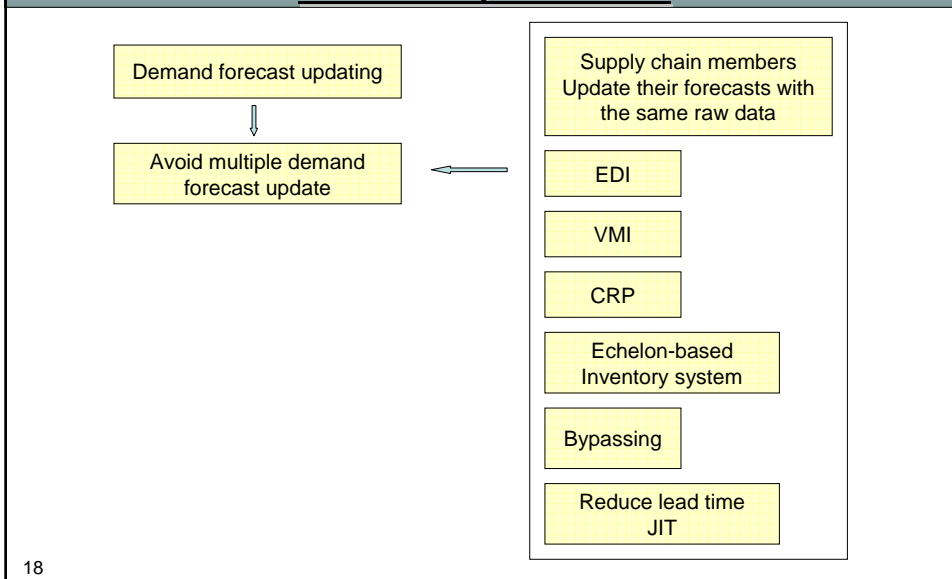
Demand forecast updating

Avoid multiple demand forecast update

Supply chain members Update their forecasts with the same raw data

EDI

VMI

CRP

Echelon-based Inventory system

Bypassing

Reduce lead time JIT

18